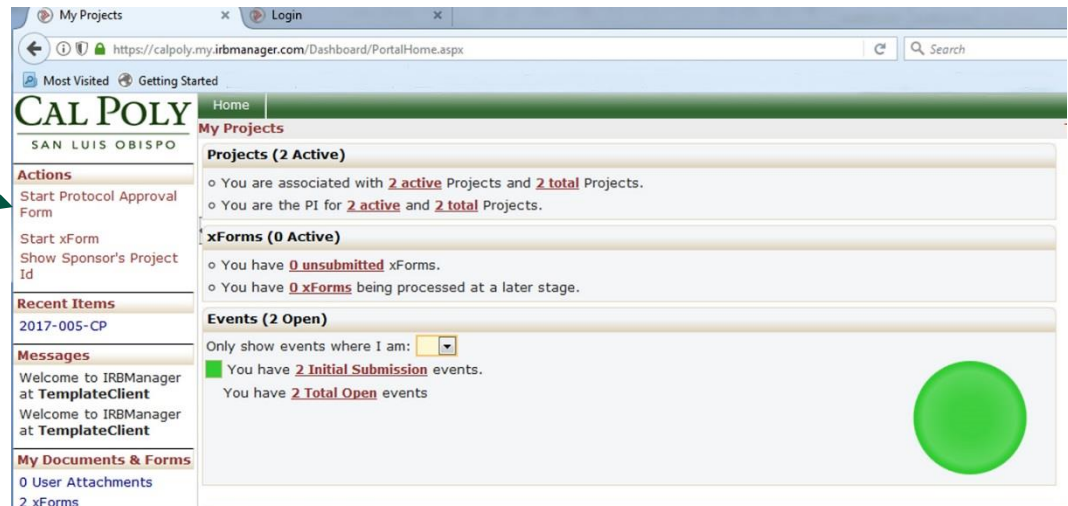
My Projects ×
Login ×
https://calpoly.my.irbmanager.com/Dashboard/PortalHome.aspx
Search
Most Visited
Getting Started

CAL POLY
SAN LUIS OBISPO

Home

My Projects

Actions
Start Protocol Approval Form
Start xForm
Show Sponsor's Project Id

Recent Items
2017-005-CP

Messages
Welcome to IRBManager at **TemplateClient**
Welcome to IRBManager at **TemplateClient**

My Documents & Forms
0 User Attachments
2 xForms

Projects (2 Active)
○ You are associated with 2 active Projects and 2 total Projects.
○ You are the PI for 2 active and 2 total Projects.

xForms (0 Active)
○ You have 0 unsubmitted xForms.
○ You have 0 xForms being processed at a later stage.

Events (2 Open)
Only show events where I am:
You have 2 Initial Submission events.
You have 2 Total Open events